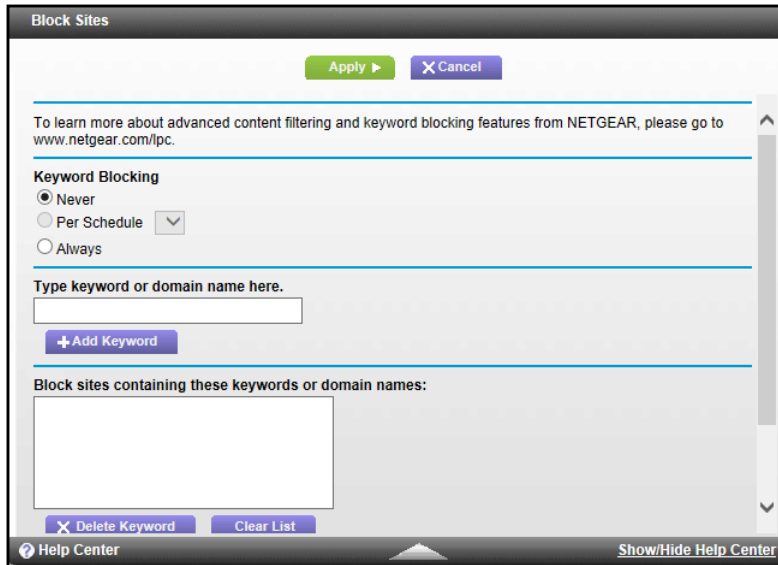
Block Sites

Apply ▶ ✕ Cancel

To learn more about advanced content filtering and keyword blocking features from NETGEAR, please go to www.netgear.com/lpc.

Keyword Blocking
Never
Per Schedule
Always

Type keyword or domain name here.

+ Add Keyword

Block sites containing these keywords or domain names:

✕ Delete Keyword Clear List

Help Center Show/Hide Help Center